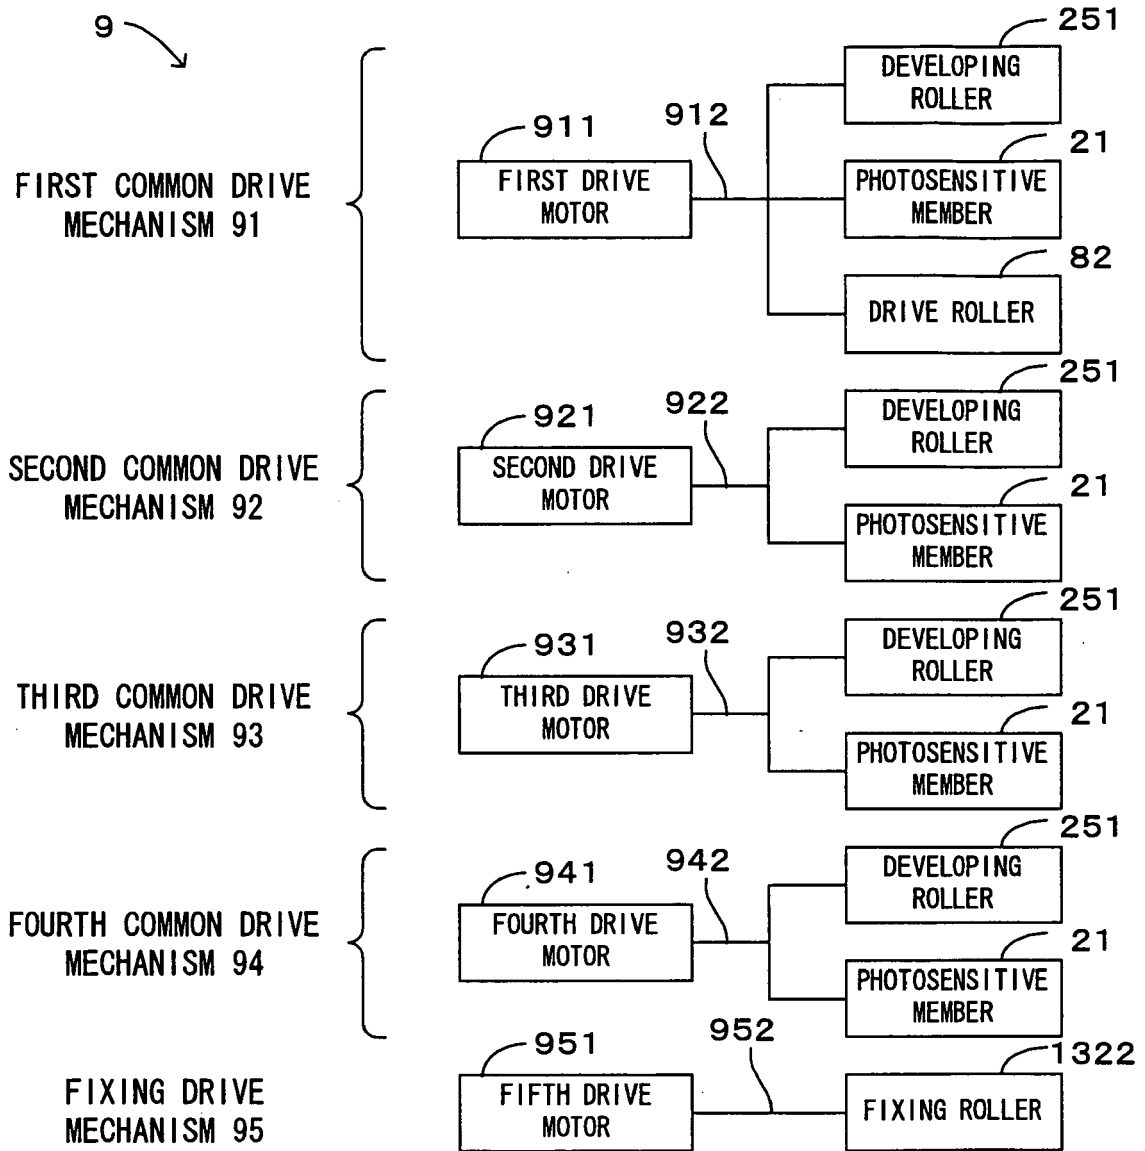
9

FIRST COMMON DRIVE MECHANISM 91

911
FIRST DRIVE MOTOR
912
251
DEVELOPING ROLLER
21
PHOTOSENSITIVE MEMBER
82
DRIVE ROLLER

SECOND COMMON DRIVE MECHANISM 92

921
SECOND DRIVE MOTOR
922
251
DEVELOPING ROLLER
21
PHOTOSENSITIVE MEMBER

THIRD COMMON DRIVE MECHANISM 93

931
THIRD DRIVE MOTOR
932
251
DEVELOPING ROLLER
21
PHOTOSENSITIVE MEMBER

FOURTH COMMON DRIVE MECHANISM 94

941
FOURTH DRIVE MOTOR
942
251
DEVELOPING ROLLER
21
PHOTOSENSITIVE MEMBER

FIXING DRIVE MECHANISM 95

951
FIFTH DRIVE MOTOR
952
1322
FIXING ROLLER